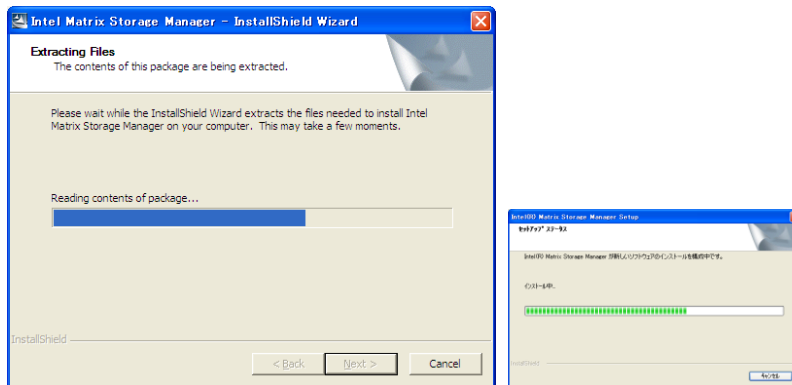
Intel Matrix Storage Manager - InstallShield Wizard

Extracting Files
The contents of this package are being extracted.

Please wait while the InstallShield Wizard extracts the files needed to install Intel Matrix Storage Manager on your computer. This may take a few moments.

Reading contents of package...

InstallShield

< Back

Next >

Cancel

Intel(R) Matrix Storage Manager Setup
ｾｯﾄｱｯﾌﾟ ｽﾃｰﾀｽ

Intel(R) Matrix Storage Manager が新しいソフトウェアのインストールを構成中です。

ｲﾝｽﾄｰﾙ中.

InstallShield

ｷｬﾝｾﾙ